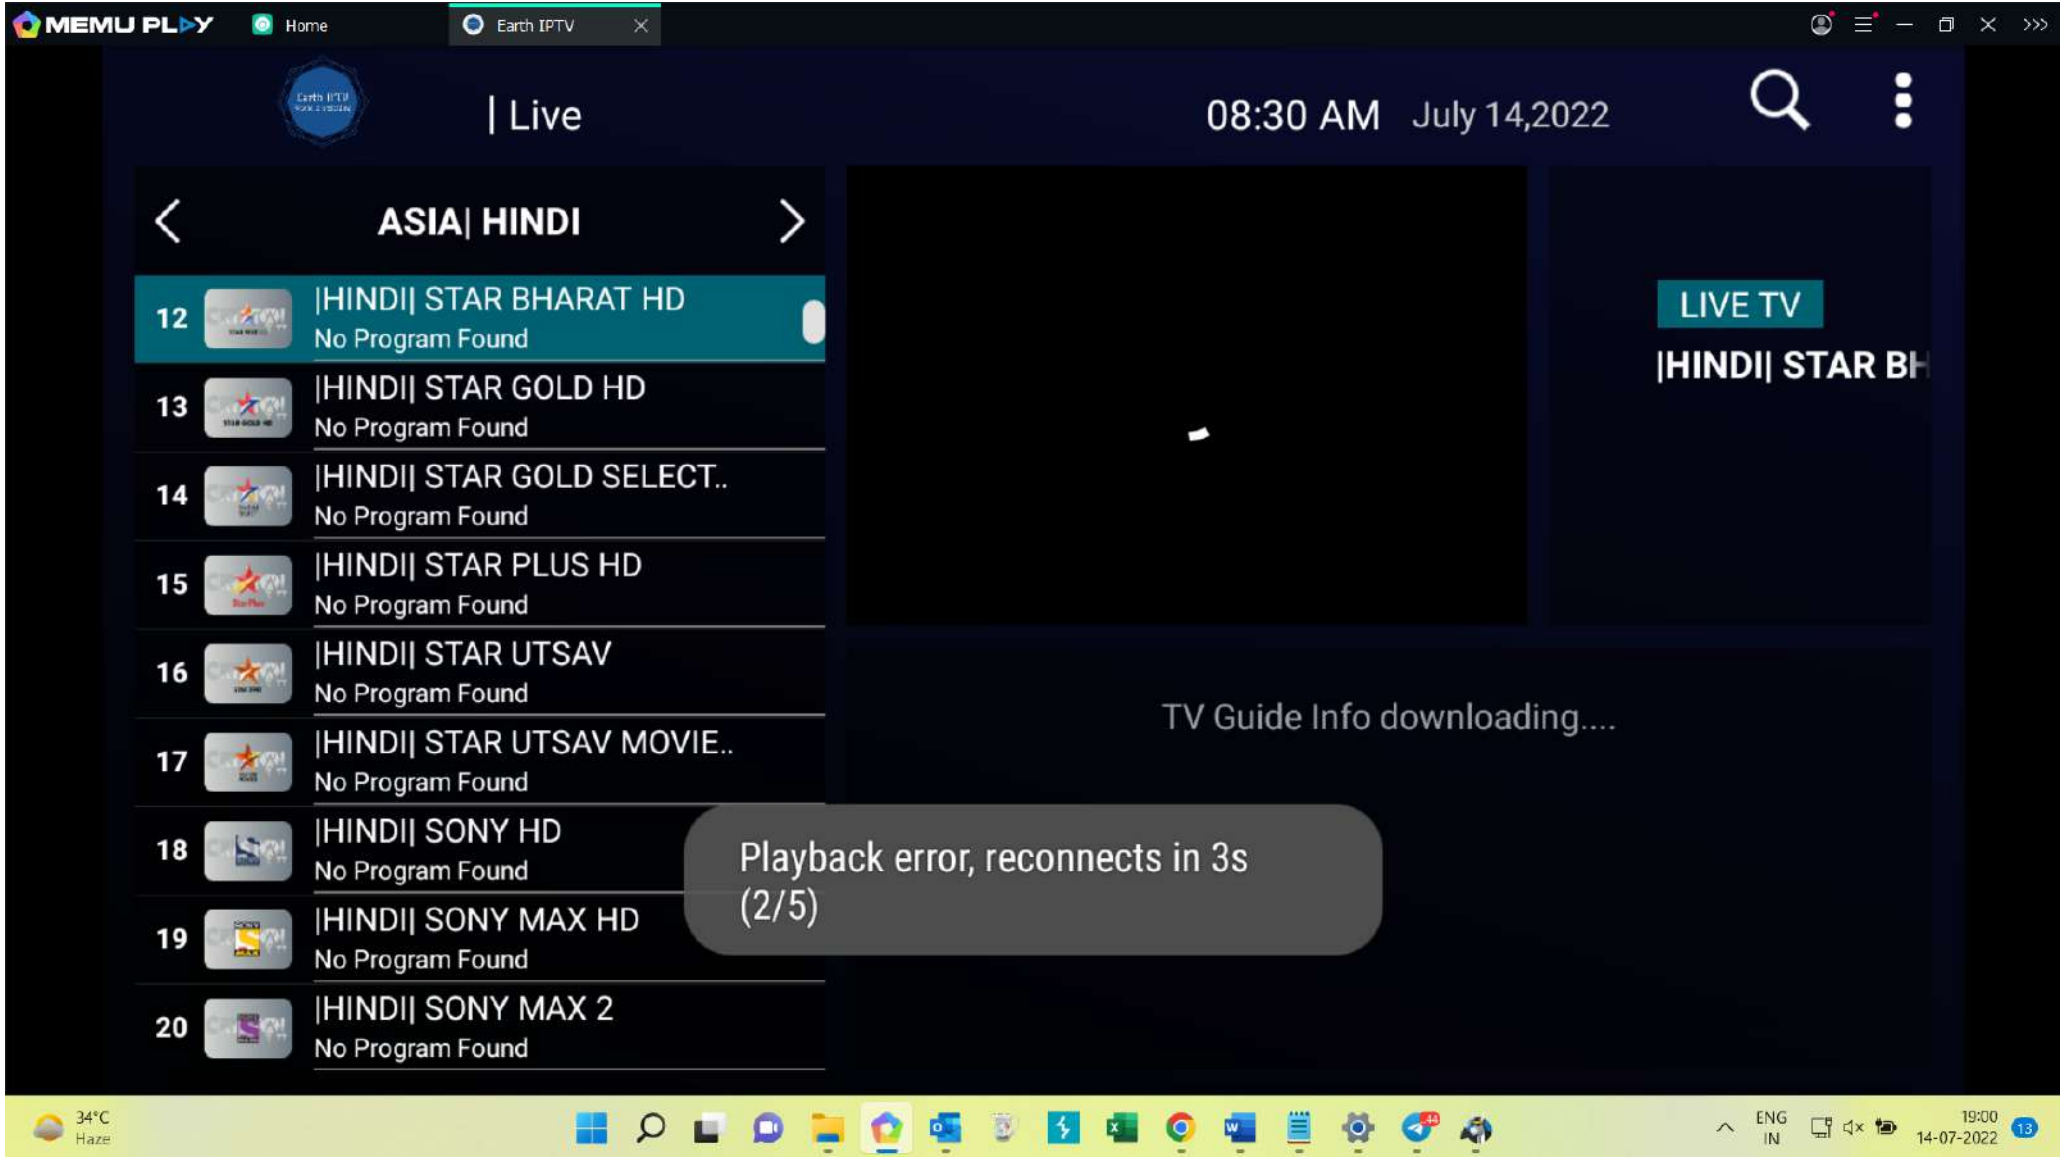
MEMU PLAY Home Earth IPTV

| Live

08:30 AM July 14,2022

ASIA| HINDI

12 |HINDI| STAR BHARAT HD
No Program Found

13 |HINDI| STAR GOLD HD
No Program Found

14 |HINDI| STAR GOLD SELECT..
No Program Found

15 |HINDI| STAR PLUS HD
No Program Found

16 |HINDI| STAR UTSAV
No Program Found

17 |HINDI| STAR UTSAV MOVIE..
No Program Found

18 |HINDI| SONY HD
No Program Found

19 |HINDI| SONY MAX HD
No Program Found

20 |HINDI| SONY MAX 2
No Program Found

LIVE TV

|HINDI| STAR BH

TV Guide Info downloading....

Playback error, reconnects in 3s (2/5)

34°C Haze

ENG IN

19:00 14-07-2022

13